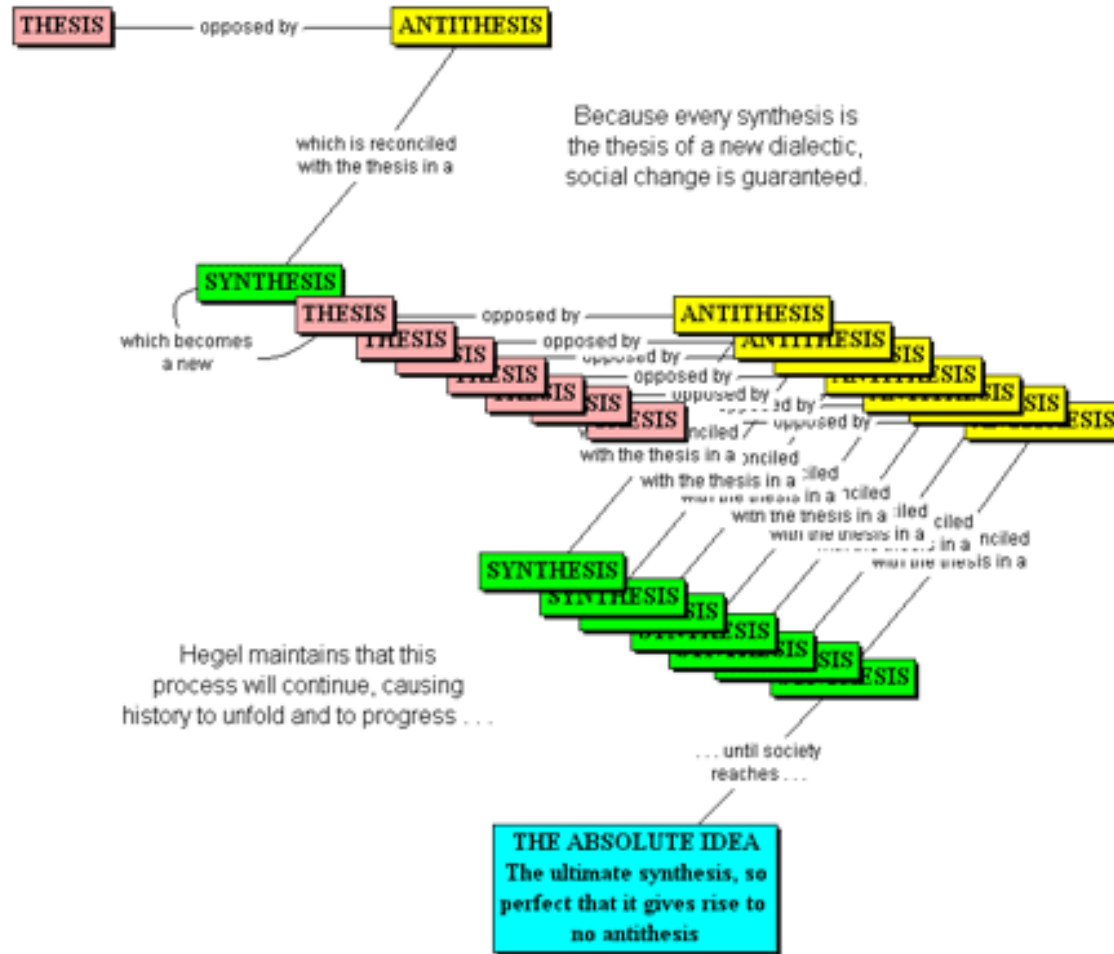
THESIS

opposed by

ANTITHESIS

which is reconciled with the thesis in a

Because every synthesis is the thesis of a new dialectic, social change is guaranteed.

SYNTHESIS

which becomes a new

THESIS

opposed by

ANTITHESIS

THESIS

opposed by

ANTITHESIS

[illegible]SIS

opposed by

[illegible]SIS

THESIS

opposed by

ANTITHESIS

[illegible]SIS

opposed by

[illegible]SIS

THESIS

opposed by

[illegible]SIS

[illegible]SIS

opposed by

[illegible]ESIS

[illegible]nciled

with the thesis in a

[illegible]onciled

with the thesis in a

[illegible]ciled

with the thesis in a

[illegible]nciled

with the thesis in a

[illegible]ciled

with the thesis in a

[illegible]nciled

with the thesis in a

SYNTHESIS

SYNTHESIS

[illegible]SIS

SYNTHESIS

SYNTHESIS

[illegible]SIS

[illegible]ESIS

Hegel maintains that this process will continue, causing history to unfold and to progress . . .

. . . until society reaches . . .

THE ABSOLUTE IDEA
The ultimate synthesis, so perfect that it gives rise to no antithesis